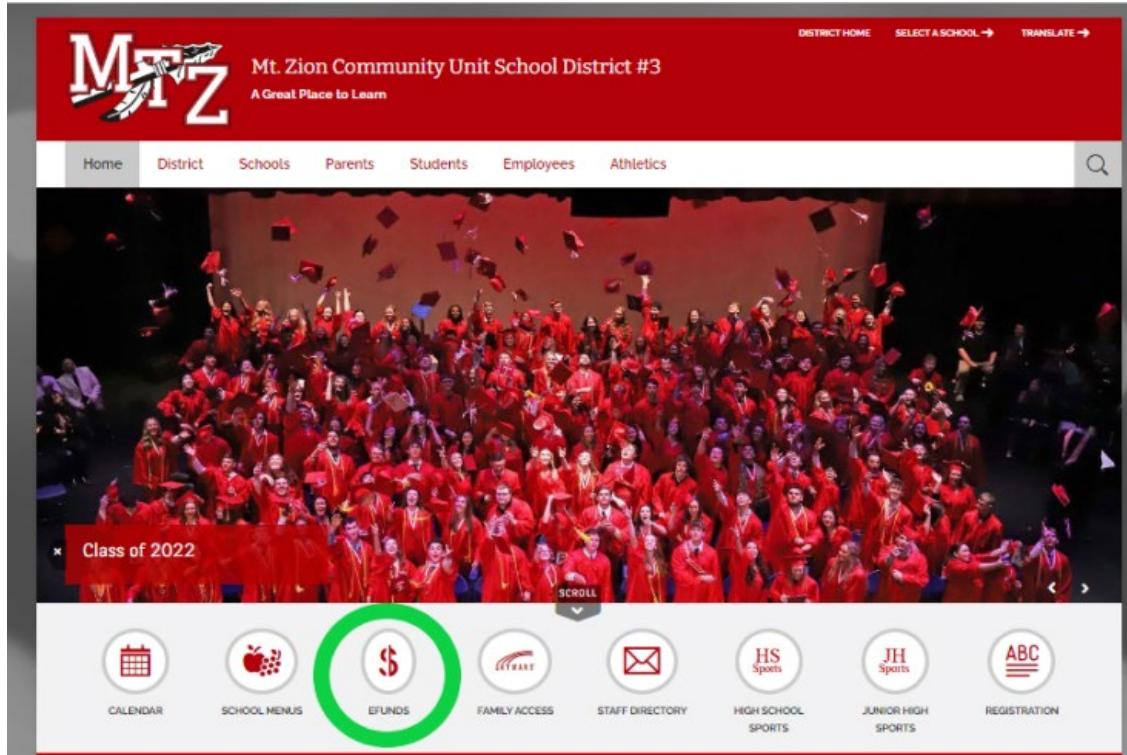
MTZ

Mt. Zion Community Unit School District #3
A Great Place to Learn

DISTRICT HOME SELECT A SCHOOL → TRANSLATE →

Home District Schools Parents Students Employees Athletics

× Class of 2022

SCROLL

$

SKYWARD

HS Sports

JH Sports

ABC

CALENDAR SCHOOL MENUS EFUNDS FAMILY ACCESS STAFF DIRECTORY HIGH SCHOOL SPORTS JUNIOR HIGH SPORTS REGISTRATION